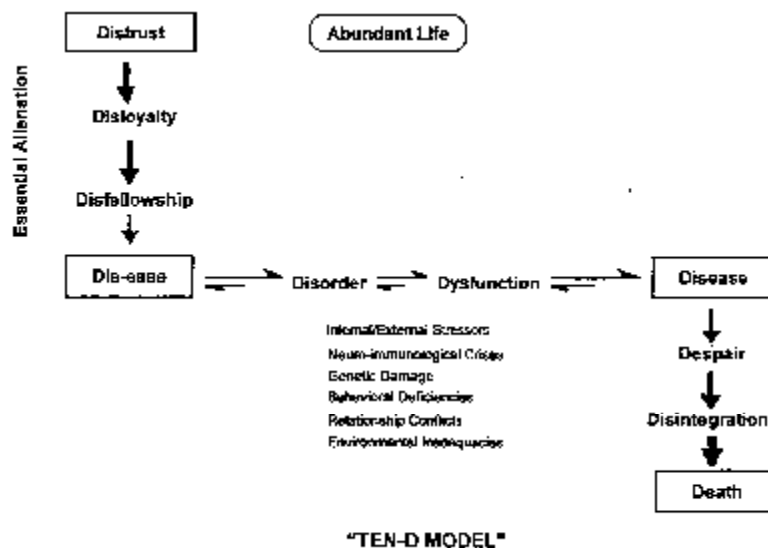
Distrust

Abundant Life

Essential Alienation

Disloyalty

Disfellowship

Dis-ease

Disorder

Dysfunction

Disease

Internal/External Stressors
Neuro-immunological Crises
Genetic Damage
Behavioral Deficiencies
Relationship Conflicts
Environmental Inadequacies

Despair

Disintegration

Death

"TEN-D MODEL"